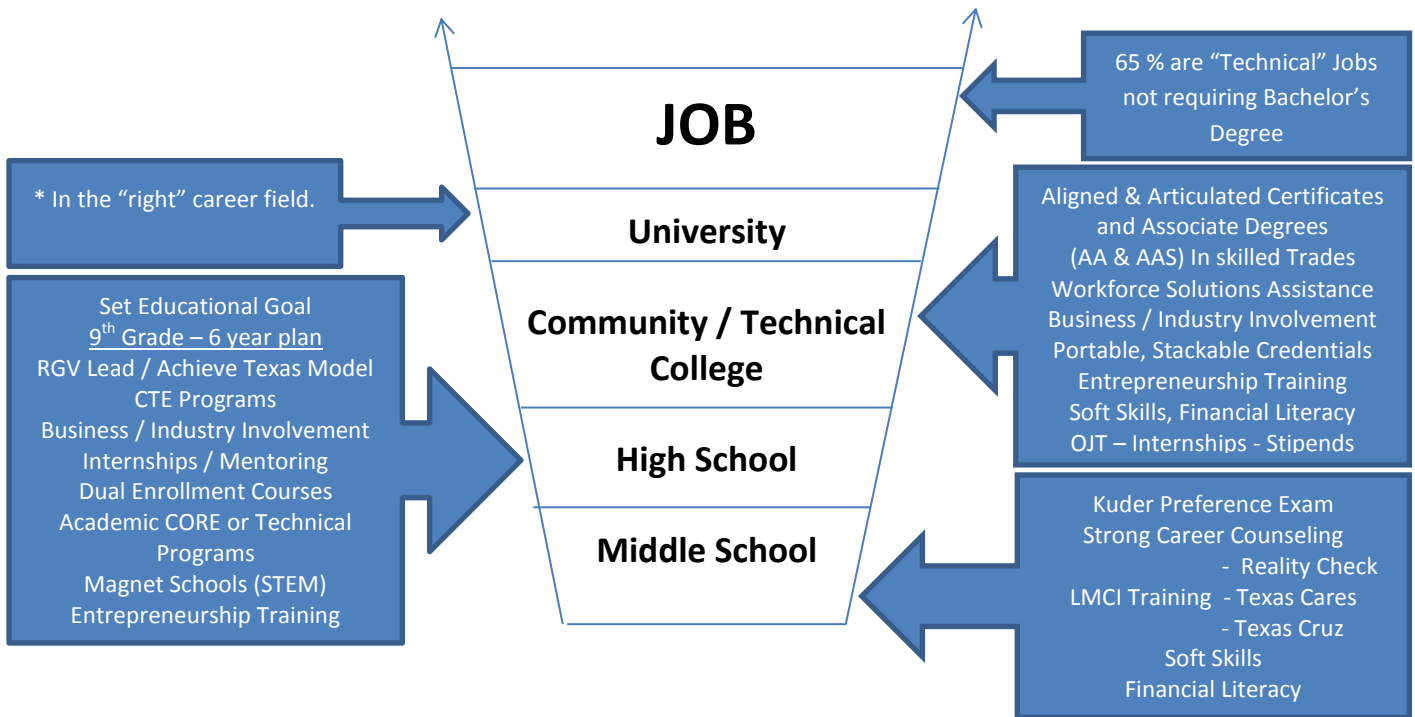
JOB

University

Community / Technical College

High School

Middle School

65 % are “Technical” Jobs not requiring Bachelor’s Degree

* In the “right” career field.

Aligned & Articulated Certificates and Associate Degrees (AA & AAS) In skilled Trades
Workforce Solutions Assistance
Business / Industry Involvement
Portable, Stackable Credentials
Entrepreneurship Training
Soft Skills, Financial Literacy
OJT – Internships - Stipends

Set Educational Goal
9$^{th}$ Grade – 6 year plan
RGV Lead / Achieve Texas Model
CTE Programs
Business / Industry Involvement
Internships / Mentoring
Dual Enrollment Courses
Academic CORE or Technical Programs
Magnet Schools (STEM)
Entrepreneurship Training

Kuder Preference Exam
Strong Career Counseling
- Reality Check
LMCI Training - Texas Cares
- Texas Cruz
Soft Skills
Financial Literacy